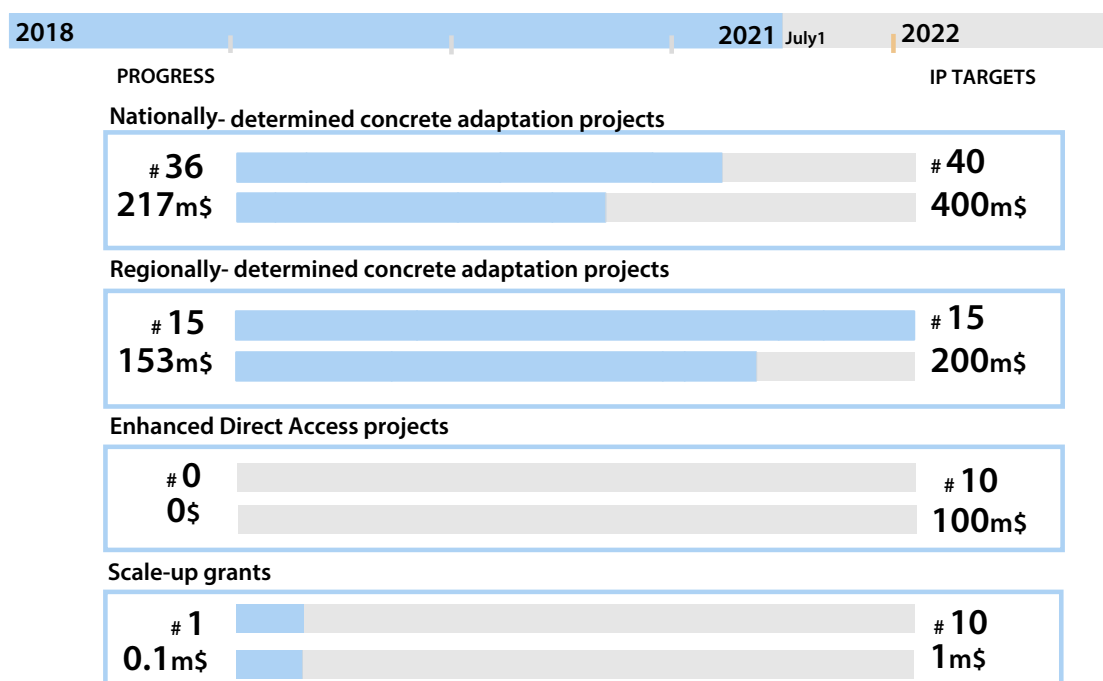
2018 2021 July1 2022

PROGRESS IP TARGETS

Nationally- determined concrete adaptation projects

# 36 # 40
217m$ 400m$

Regionally- determined concrete adaptation projects

# 15 # 15
153m$ 200m$

Enhanced Direct Access projects

# 0 # 10
0$ 100m$

Scale-up grants

# 1 # 10
0.1m$ 1m$